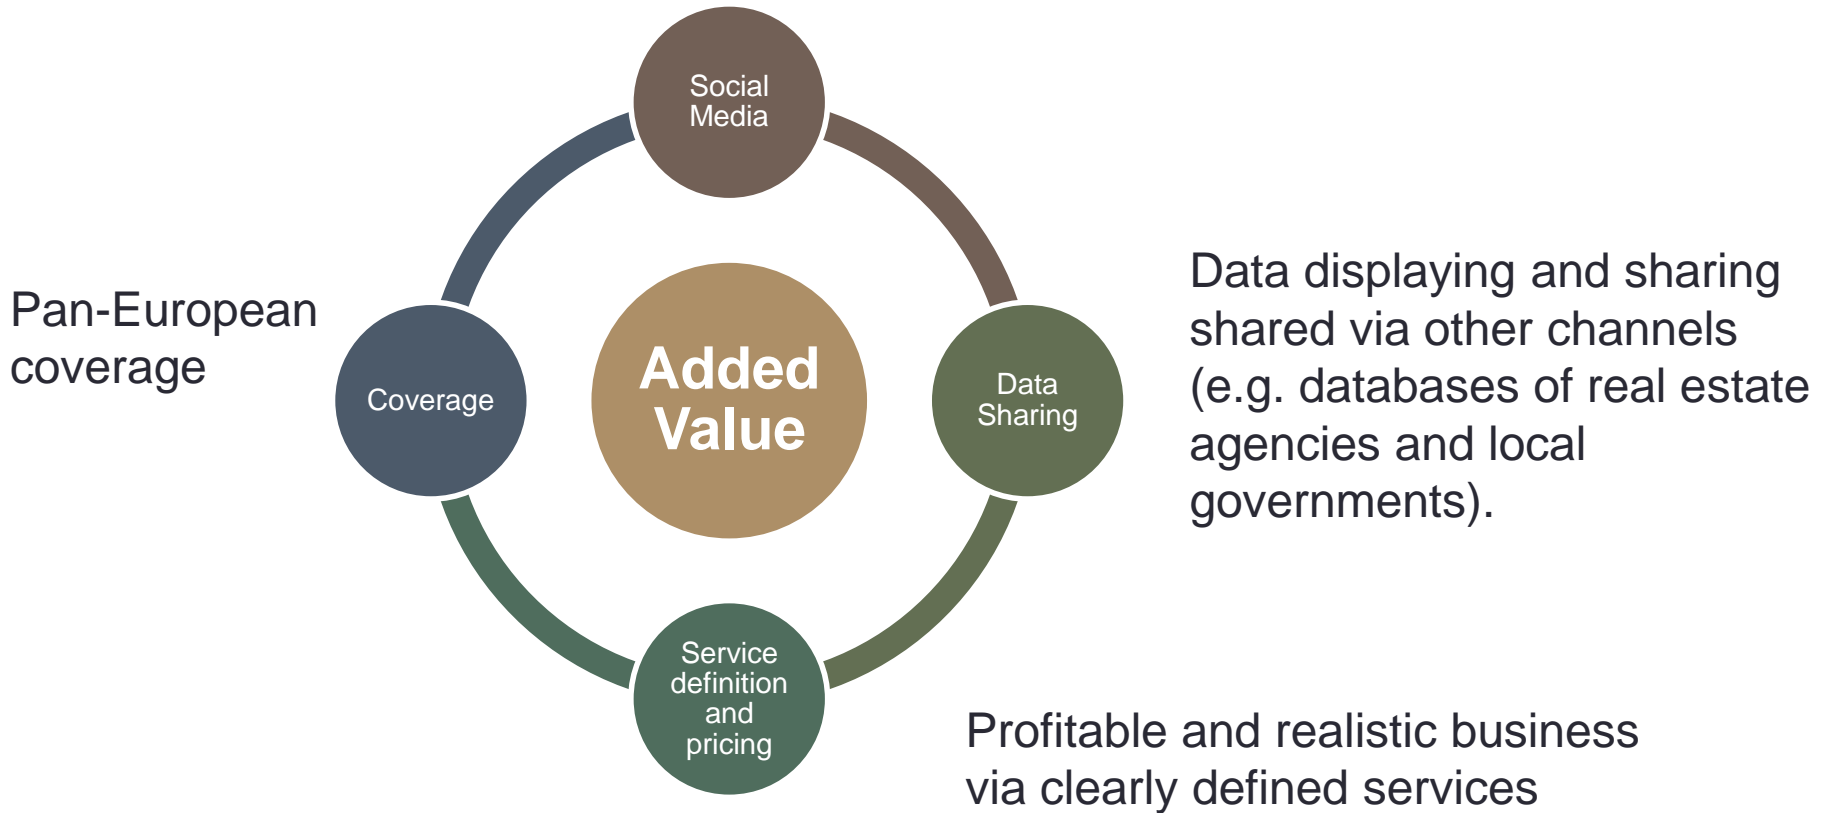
Social Media

Pan-European coverage

Coverage

Added Value

Data Sharing

Data displaying and sharing shared via other channels (e.g. databases of real estate agencies and local governments).

Service definition and pricing

Profitable and realistic business via clearly defined services